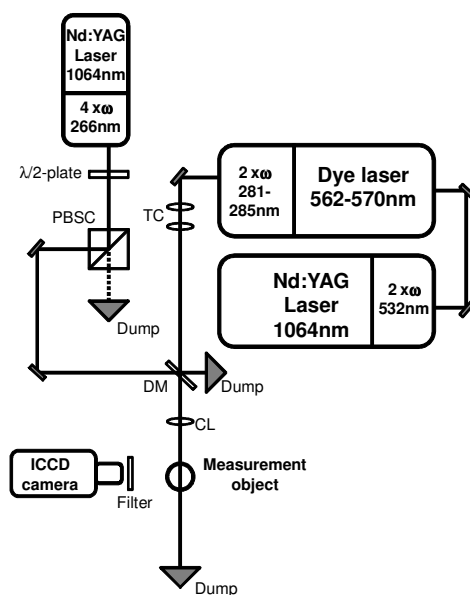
Nd:YAG Laser 1064nm

4 x$\omega$ 266nm

$\lambda$/2-plate

PBSC

Dump

TC

2 x$\omega$ 281-285nm

Dye laser 562-570nm

Nd:YAG Laser 1064nm

2 x$\omega$ 532nm

DM

Dump

CL

ICCD camera

Filter

Measurement object

Dump